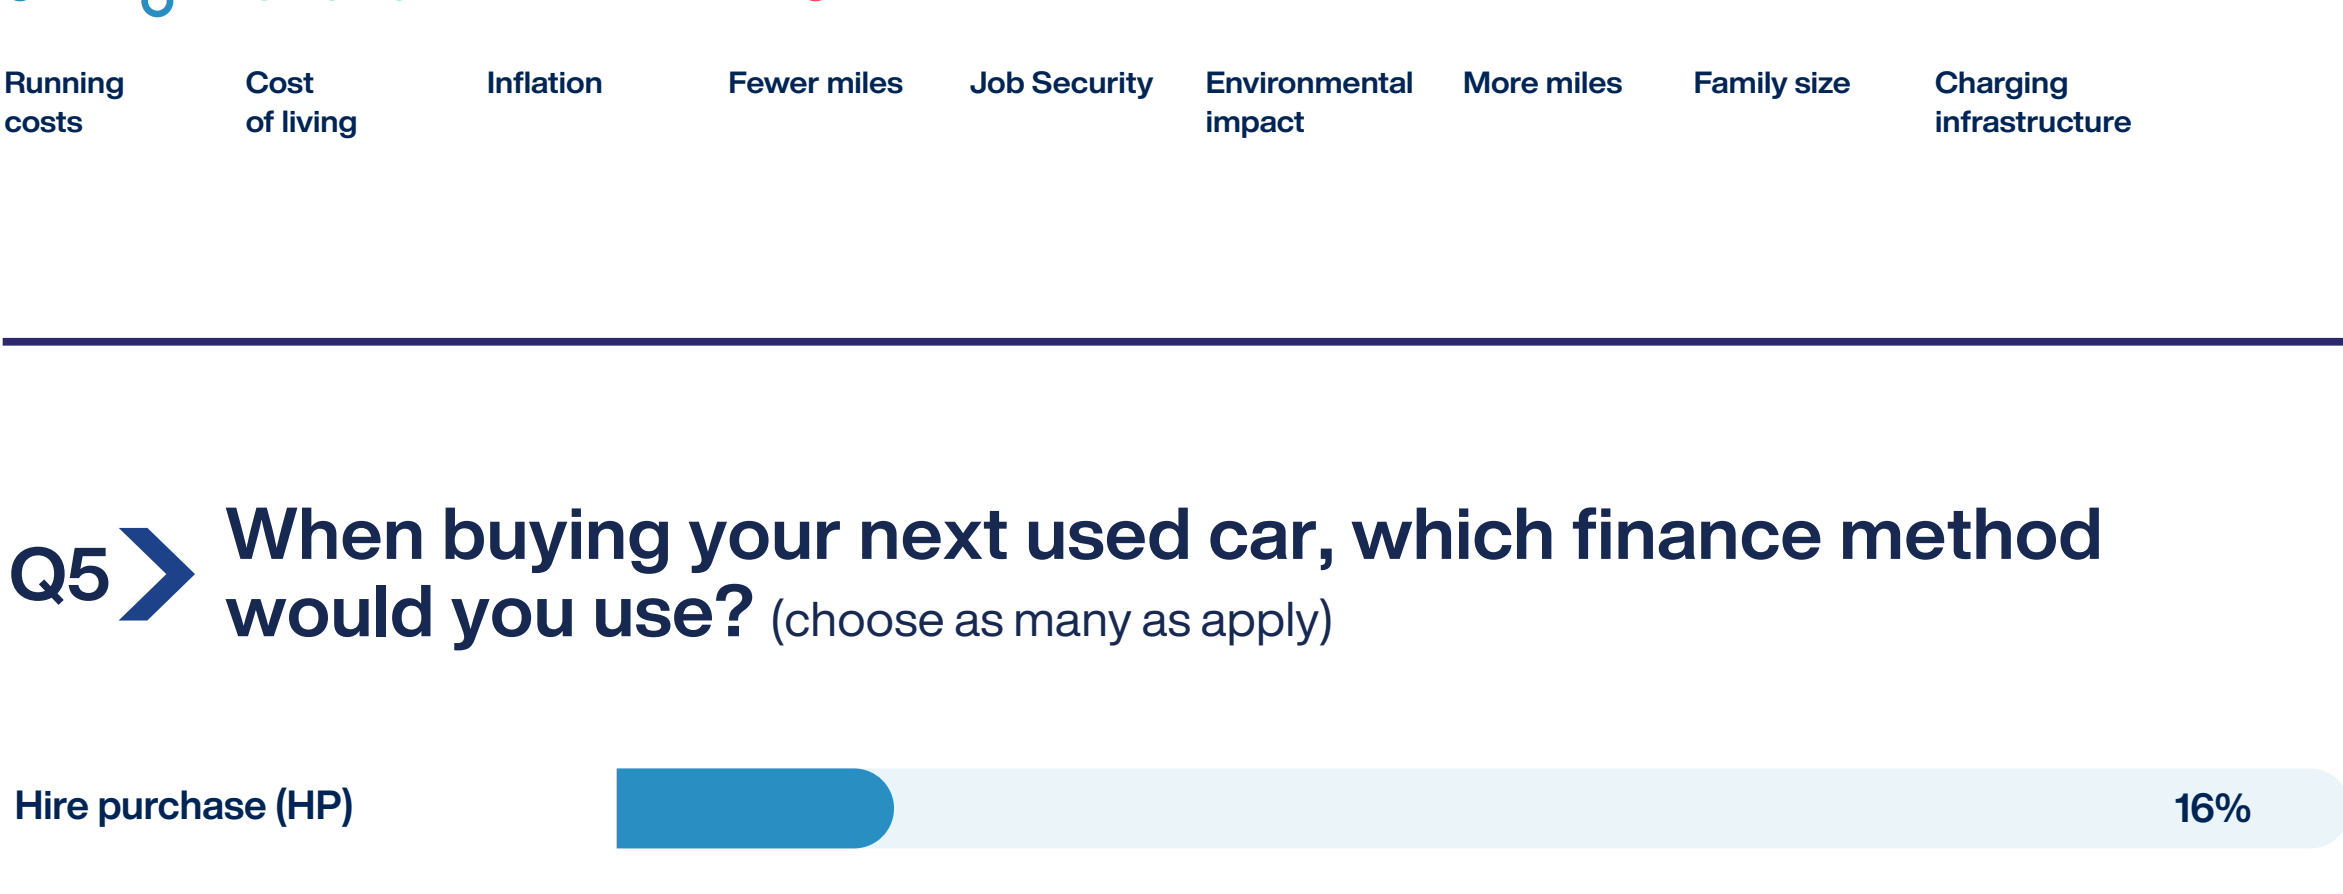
Running costs

Cost of living

Inflation

Fewer miles

Job Security

Environmental impact

More miles

Family size

Charging infrastructure

Q5 When buying your next used car, which finance method would you use? (choose as many as apply)

Hire purchase (HP) 16%